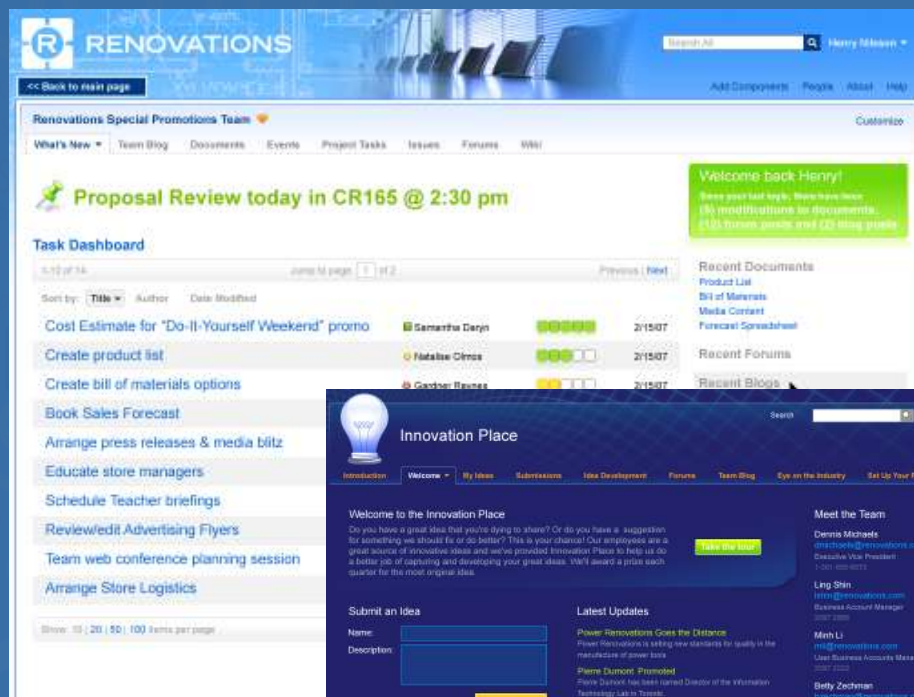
RENOVATIONS

Search All

Henry Nilsson

<< Back to main page

Add Components People About Help

Renovations Special Promotions Team

Customize

What's New ▾ Team Blog Documents Events Project Tasks Issues Forums Wiki

Proposal Review today in CR165 @ 2:30 pm

Welcome back Henry!

Since your last login, there have been (5) modifications to documents, (12) forum posts and (3) blog posts

Task Dashboard

1-10 of 14

Jump to page 1 of 2

Previous | Next

Sort by: Title ▾ Author Date Modified

| | | |
|---|---|---|
| Cost Estimate for "Do-It-Yourself Weekend" promo | Samantha Deryn | 2/15/07 |
| Create product list | Natalise Olmos | 2/15/07 |
| Create bill of materials options | Gardner Baynes | 2/15/07 |
| Book Sales Forecast | | |
| Arrange press releases & media blitz | | |
| Educate store managers | | |
| Schedule Teacher briefings | | |
| Review/edit Advertising Flyers | | |
| Team web conference planning session | | |
| Arrange Store Logistics | | |

Show: 10 | 20 | 50 | 100 items per page

Recent Documents
Product List
Bill of Materials
Media Content
Forecast Spreadsheet

Recent Forums

Recent Blogs

Innovation Place

Search

Introduction Welcome ▾ My Ideas Submissions Idea Development Forums Team Blog Eye on the Industry Set Up Your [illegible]

Welcome to the Innovation Place

Do you have a great idea that you're dying to share? Or do you have a suggestion for something we should fix or do better? This is your chance! Our employees are a great source of innovative ideas and we've provided Innovation Place to help us do a better job of capturing and developing your great ideas. We'll award a prize each quarter for the most original idea.

Take the tour

Meet the Team

Dennis Michaels
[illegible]
Executive Vice President

Ling Shin
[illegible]
Business Account Manager

Minh Li
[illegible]
User Business Accounts Mana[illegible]

Betty Zechman

Submit an Idea

Name:

Description:

Latest Updates

Power Renovations Goes the Distance
Power Renovations is setting new standards for quality in the manufacture of power tools

Pierre Dumont: Promoted
Pierre Dumont has been named Director of the Information Technology Lab in Toronto